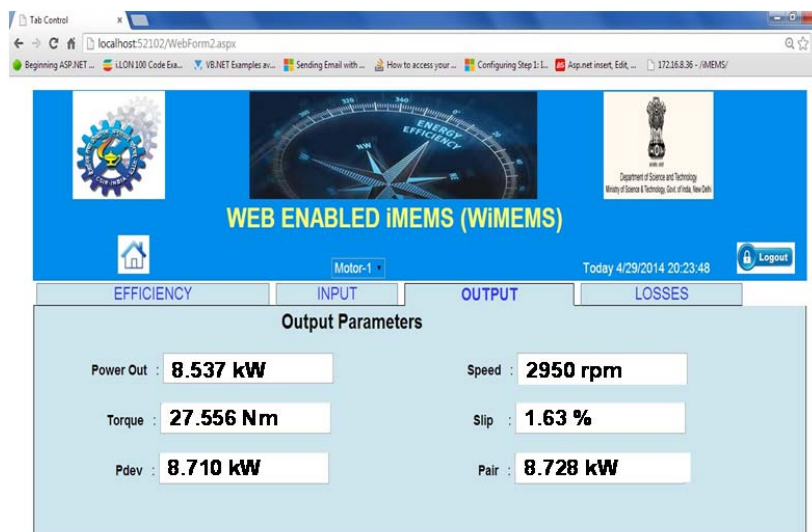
Tab Control ×

localhost:52102/WebForm2.aspx

Beginning ASP.NET ... iLON 100 Code Exa... VB.NET Examples av... Sending Email with ... How to access your ... Configuring Step 1: I... Asp.net insert, Edit, ... 172.16.8.36 - /iMEMS/

ENERGY EFFICIENCY

Department of Science and Technology
Ministry of Science & Technology, Govt. of India, New Delhi

WEB ENABLED iMEMS (WiMEMS)

Motor-1

Today 4/29/2014 20:23:48

Logout

EFFICIENCY | INPUT | OUTPUT | LOSSES

Output Parameters

Power Out : 8.537 kW

Speed : 2950 rpm

Torque : 27.556 Nm

Slip : 1.63 %

Pdev : 8.710 kW

Pair : 8.728 kW